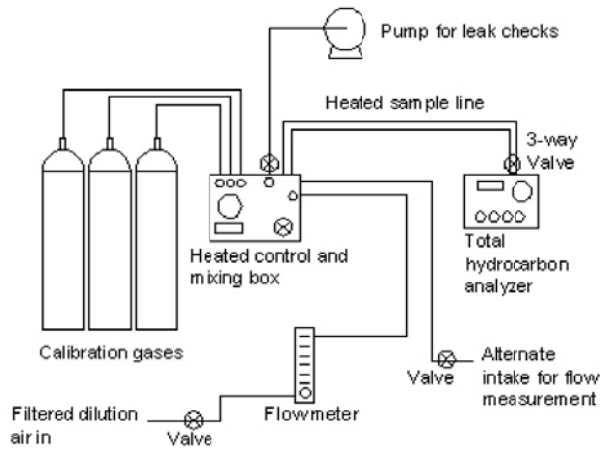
Pump for leak checks

Heated sample line

3-way Valve

Heated control and mixing box

Total hydrocarbon analyzer

Calibration gases

Valve

Alternate intake for flow measurement

Filtered dilution air in

Valve

Flowmeter